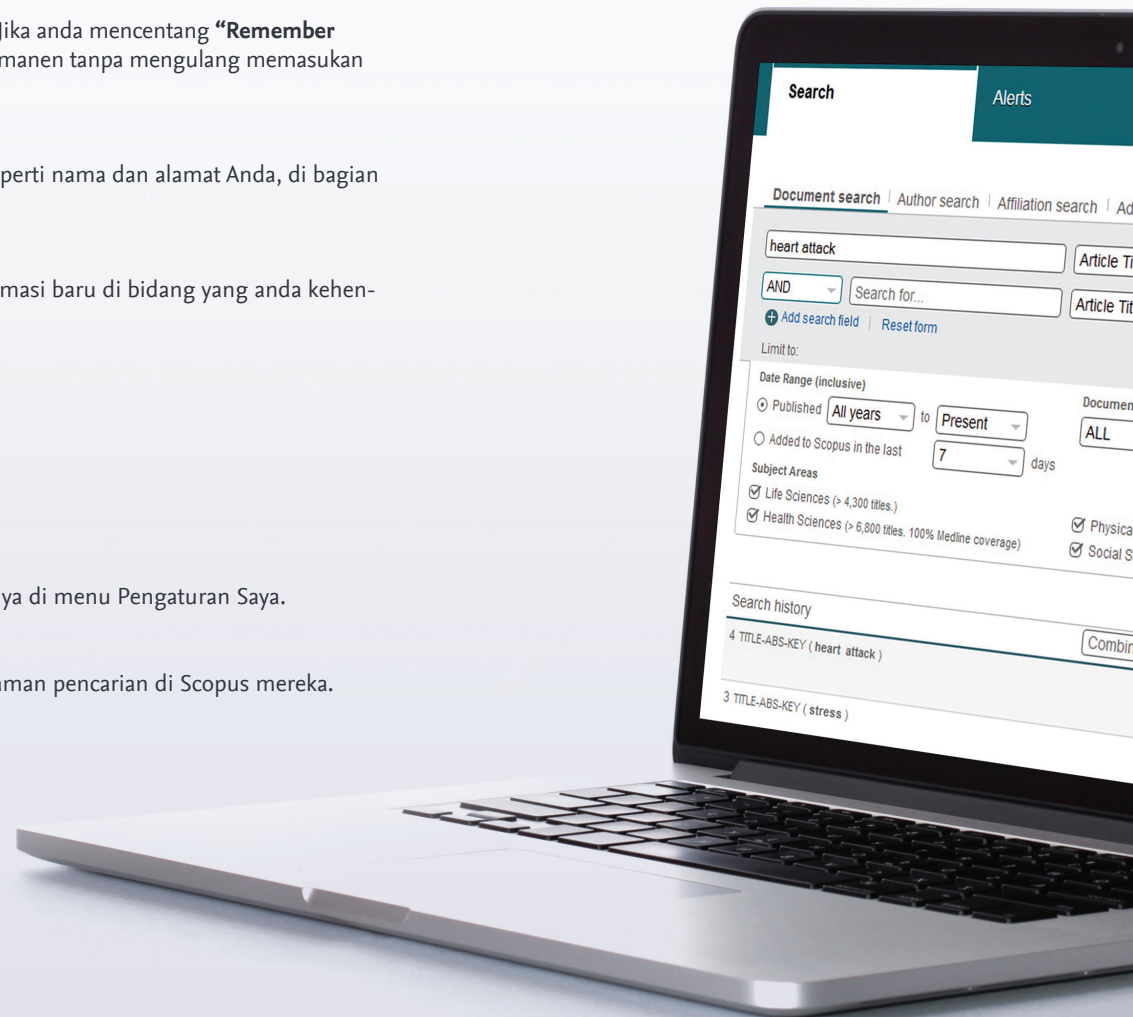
Jika anda mencentang **"Remember** manen tanpa mengulang memasukan

perti nama dan alamat Anda, di bagian

masi baru di bidang yang anda kehen-

ya di menu Pengaturan Saya.

man pencarian di Scopus mereka.

Search

Alerts

Document search | Author search | Affiliation search | Ad

heart attack

Article Ti

AND

Search for...

Article Tit

Add search field | Reset form

Limit to:

Date Range (inclusive)

Published All years to Present

Added to Scopus in the last 7 days

Documen

ALL

Subject Areas

Life Sciences (> 4,300 titles.)

Health Sciences (> 6,800 titles. 100% Medline coverage)

Physica

Social S

Search history

4 TITLE-ABS-KEY ( heart attack )

Combin

3 TITLE-ABS-KEY ( stress )